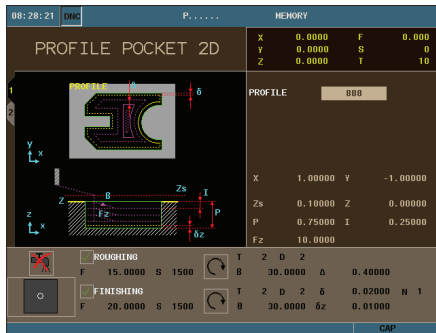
08:28:21 DNC P...... MEMORY

PROFILE POCKET 2D

| X | 0.0000 | F | 0.000 |
|---|---|---|---|
| Y | 0.0000 | S | 0 |
| Z | 0.0000 | T | 10 |

PROFILE δ

1
2

Y
X

Zs
β
Z
Fz
I
P
δz

Z
X

PROFILE 880

| X | 1.00000 | Y | -1.00000 |
|---|---|---|---|
| Zs | 0.10000 | Z | 0.00000 |
| P | 0.75000 | I | 0.25000 |
| Fz | 10.0000 | | |

ROUGHING
F 15.0000 S 1500
T 2 D 2
β 30.0000 Δ 0.40000

FINISHING
F 20.0000 S 1500
T 2 D 2 δ 0.02000 N 1
β 30.0000 δz 0.01000

CAP